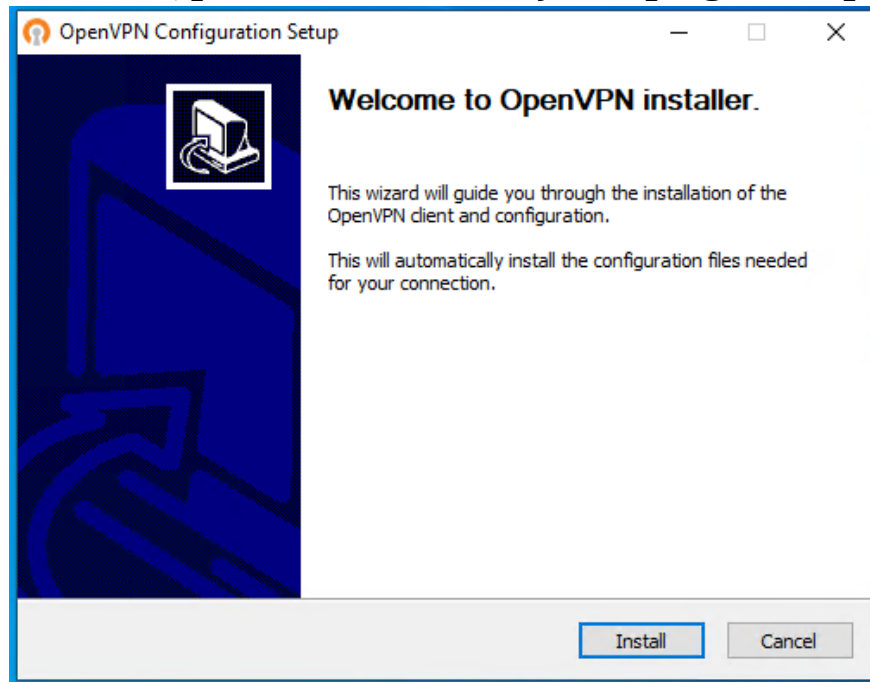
OpenVPN Configuration Setup

Welcome to OpenVPN installer.

This wizard will guide you through the installation of the OpenVPN client and configuration.

This will automatically install the configuration files needed for your connection.

Install

Cancel